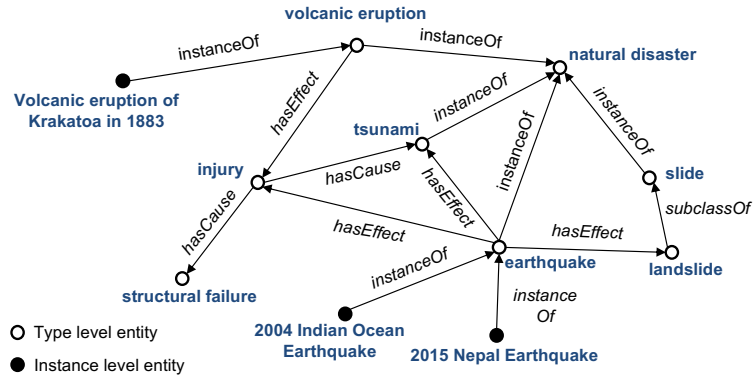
volcanic eruption
instanceOf
instanceOf
natural disaster
Volcanic eruption of Krakatoa in 1883
hasEffect
tsunami
instanceOf
instanceOf
instanceOf
injury
hasCause
hasEffect
slide
hasCause
hasEffect
hasEffect
subclassOf
earthquake
landslide
instanceOf
instance Of
structural failure
2004 Indian Ocean Earthquake
2015 Nepal Earthquake
Type level entity
Instance level entity